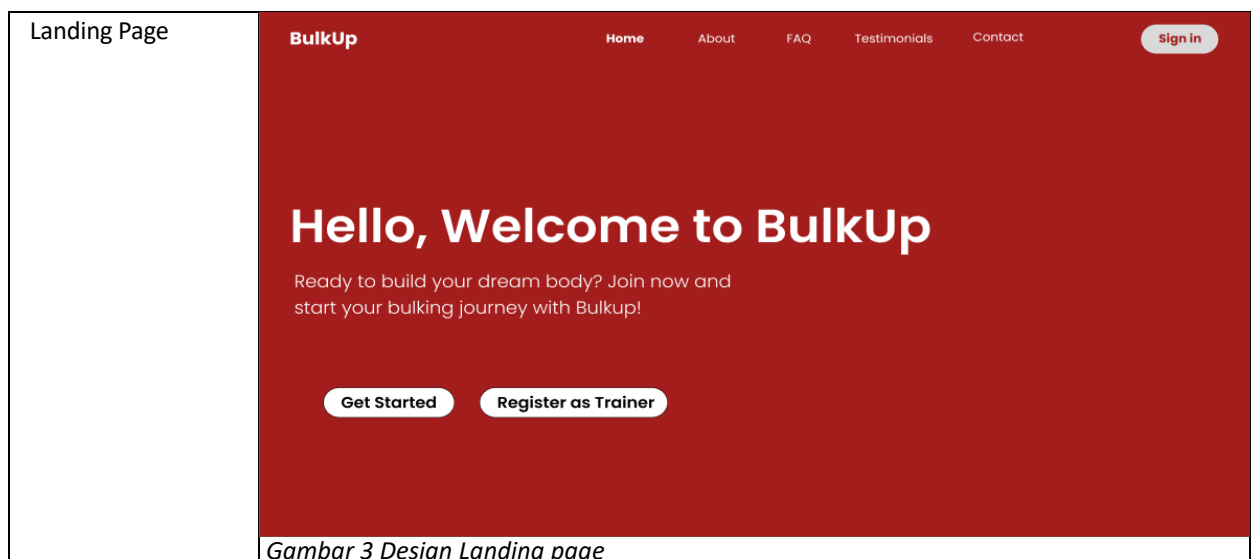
| Landing Page | BulkUp Home About FAQ Testimonials Contact Sign in<br><br>Hello, Welcome to BulkUp<br><br>Ready to build your dream body? Join now and start your bulking journey with Bulkup!<br><br>Get Started Register as Trainer<br><br>*Gambar 3 Design Landing page* |
|---|---|